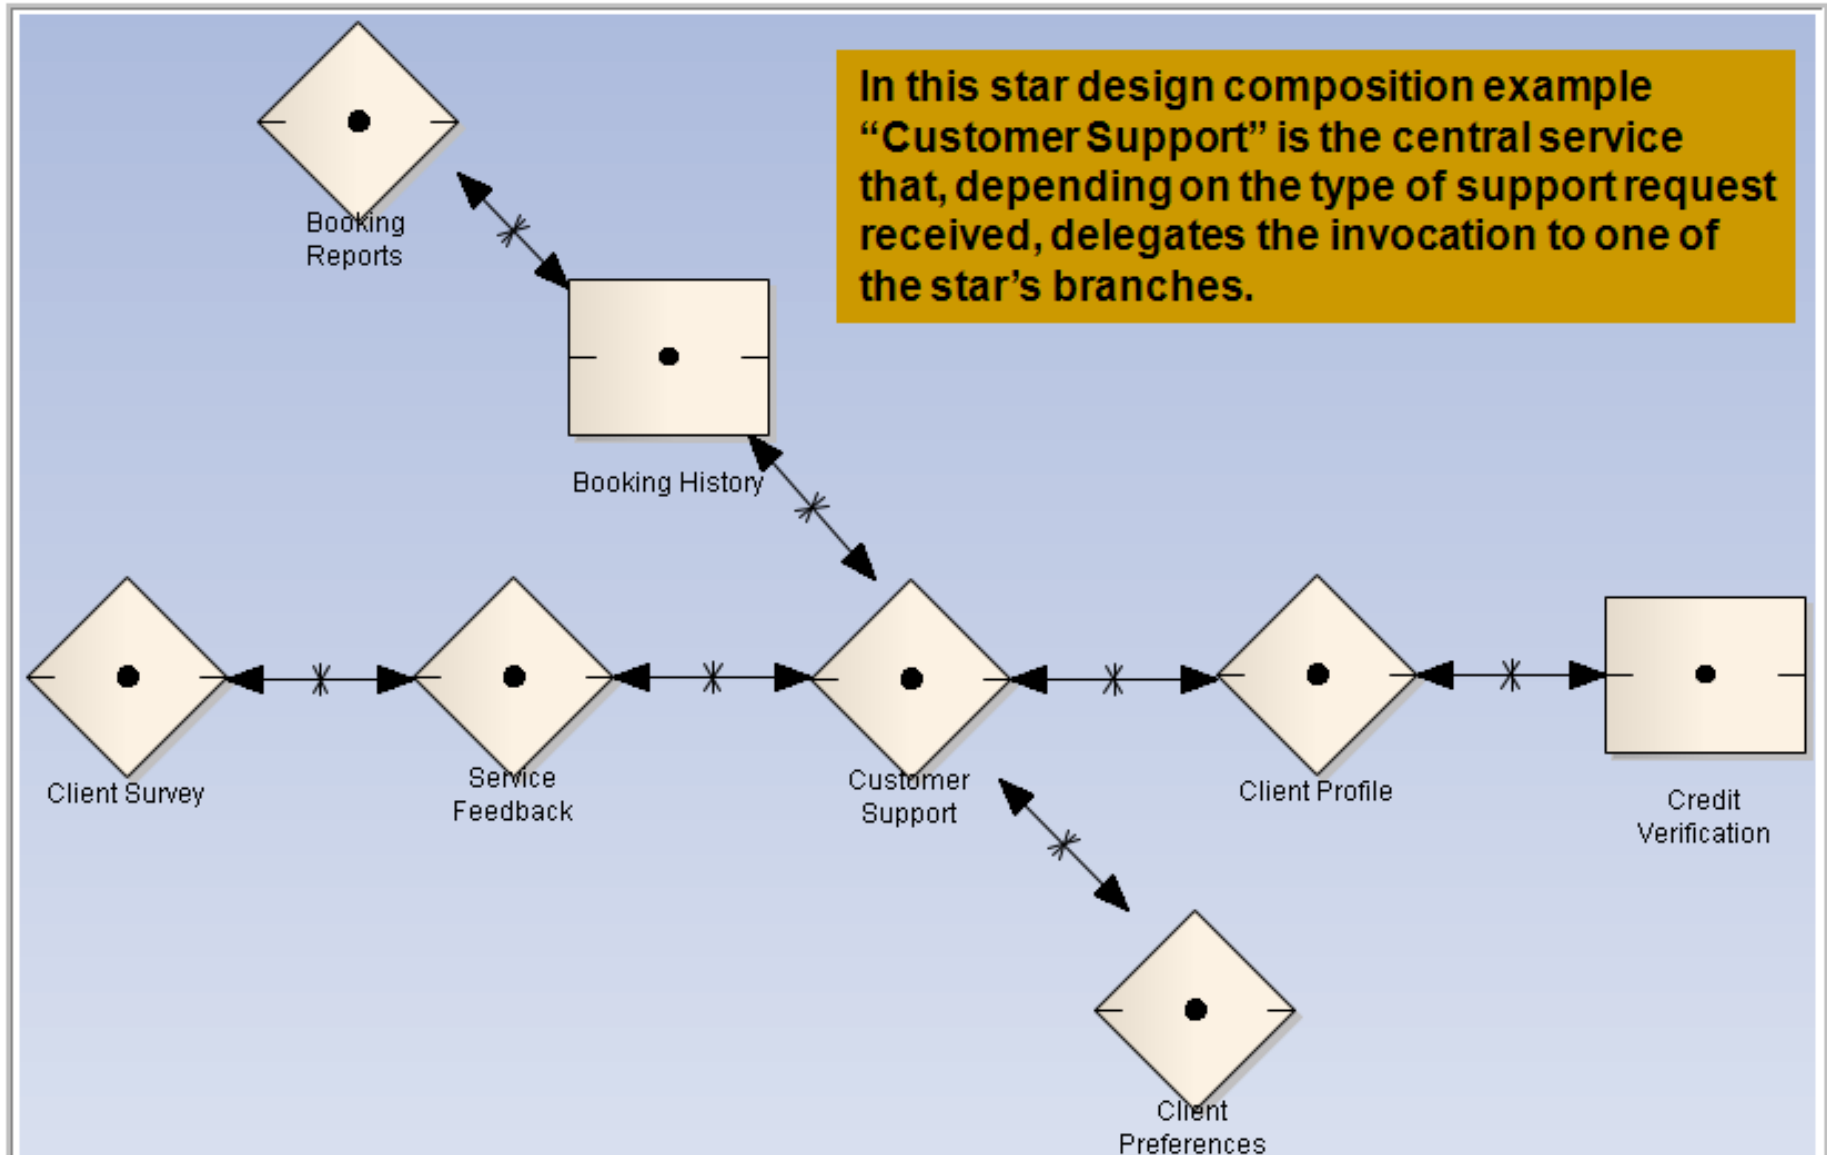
In this star design composition example "Customer Support" is the central service that, depending on the type of support request received, delegates the invocation to one of the star's branches.

Booking Reports

Booking History

Client Survey

Service Feedback

Customer Support

Client Profile

Credit Verification

Client Preferences